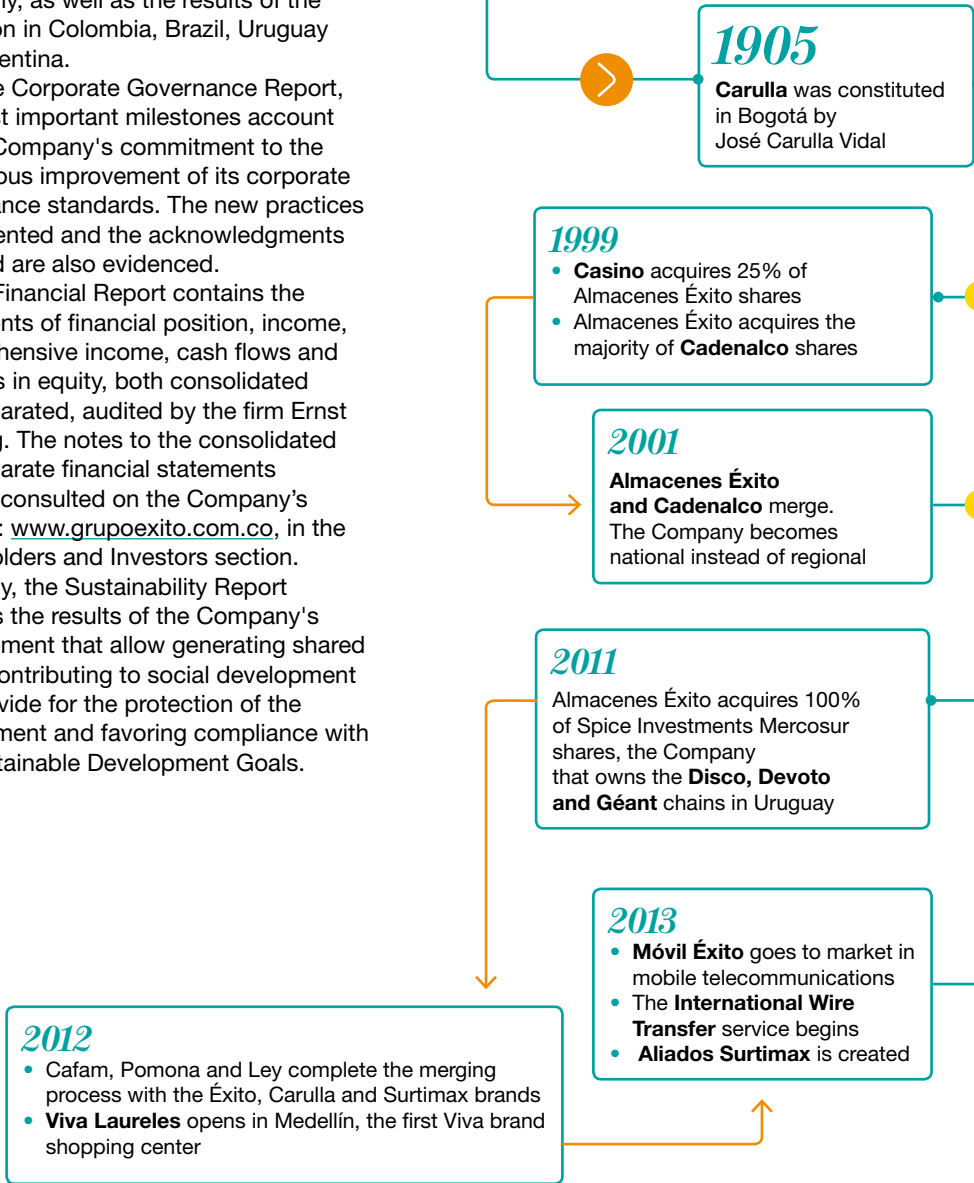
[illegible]y, as well as the results of the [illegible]on in Colombia, Brazil, Uruguay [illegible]entina.

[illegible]e Corporate Governance Report, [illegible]t important milestones account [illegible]Company's commitment to the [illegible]ous improvement of its corporate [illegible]ance standards. The new practices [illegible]ented and the acknowledgments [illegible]d are also evidenced.

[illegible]Financial Report contains the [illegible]nts of financial position, income, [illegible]hensive income, cash flows and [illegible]s in equity, both consolidated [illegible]arated, audited by the firm Ernst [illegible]g. The notes to the consolidated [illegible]arate financial statements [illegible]consulted on the Company's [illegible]: www.grupoexito.com.co, in the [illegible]olders and Investors section.

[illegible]y, the Sustainability Report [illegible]s the results of the Company's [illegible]ment that allow generating shared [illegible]ontributing to social development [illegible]vide for the protection of the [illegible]ment and favoring compliance with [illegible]tainable Development Goals.

1905
Carulla was constituted in Bogotá by José Carulla Vidal

1999
• Casino acquires 25% of Almacenes Éxito shares
• Almacenes Éxito acquires the majority of Cadenalco shares

2001
Almacenes Éxito and Cadenalco merge. The Company becomes national instead of regional

2011
Almacenes Éxito acquires 100% of Spice Investments Mercosur shares, the Company that owns the Disco, Devoto and Géant chains in Uruguay

2013
• Móvil Éxito goes to market in mobile telecommunications
• The International Wire Transfer service begins
• Aliados Surtimax is created

2012
• Cafam, Pomona and Ley complete the merging process with the Éxito, Carulla and Surtimax brands
• Viva Laureles opens in Medellín, the first Viva brand shopping center